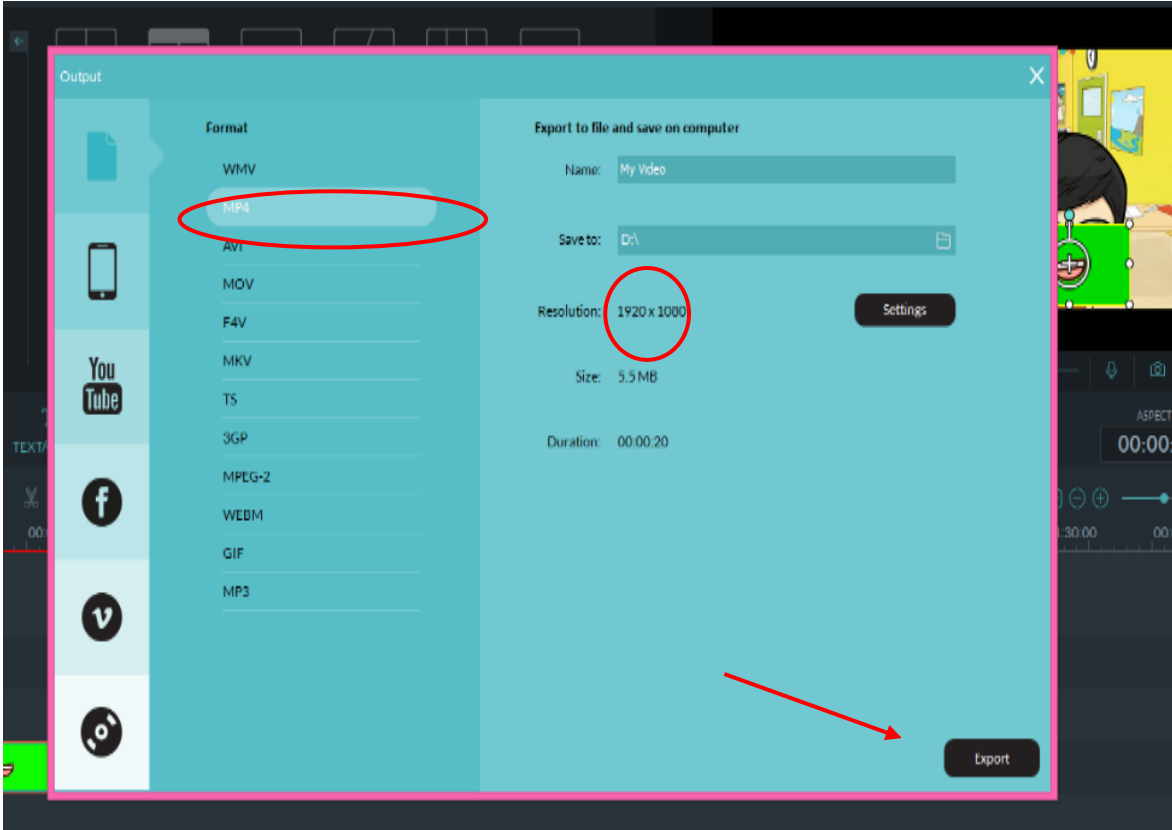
Output

You
Tube

Format

WMV

MP4

AVI

MOV

F4V

MKV

TS

3GP

MPEG-2

WEBM

GIF

MP3

Export to file and save on computer

Name: My Video

Save to: D:\

Resolution: 1920 x 1080

Settings

Size: 5.5 MB

Duration: 00:00:20

Export

TEXT/

ASPECT

00:00

1:30:00

00: